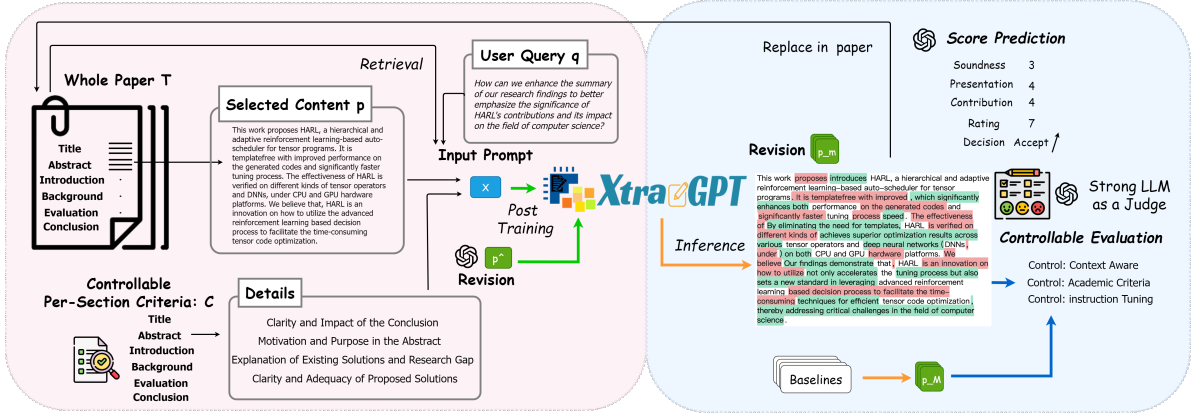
Whole Paper T

Title
Abstract
Introduction
Background
Evaluation
Conclusion

Retrieval

Selected Content p

This work proposes HARL, a hierarchical and adaptive reinforcement learning-based auto-scheduler for tensor programs. It is templatefree with improved performance on the generated codes and significantly faster tuning process. The effectiveness of HARL is verified on different kinds of tensor operators and DNNs, under CPU and GPU hardware platforms. We believe that, HARL is an innovation on how to utilize the advanced reinforcement learning based decision process to facilitate the time-consuming tensor code optimization.

User Query q

How can we enhance the summary of our research findings to better emphasize the significance of HARL's contributions and its impact on the field of computer science?

Input Prompt

x

Post Training

p^

Revision

XtraGPT

Controllable Per-Section Criteria: C

Title
Abstract
Introduction
Background
Evaluation
Conclusion

Details

Clarity and Impact of the Conclusion
Motivation and Purpose in the Abstract
Explanation of Existing Solutions and Research Gap
Clarity and Adequacy of Proposed Solutions

Replace in paper

Revision

p_m

Inference

This work proposes introduces HARL, a hierarchical and adaptive reinforcement learning-based auto-scheduler for tensor programs. It is templatefree with improved, which significantly enhances both performance on the generated codes and significantly faster tuning process speed. The effectiveness of By eliminating the need for templates, HARL is verified on different kinds of achieves superior optimization results across various tensor operators and deep neural networks (DNNs, under) on both CPU and GPU hardware platforms. We believe Our findings demonstrate that, HARL is an innovation on how to utilize not only accelerates the tuning process but also sets a new standard in leveraging advanced reinforcement learning based decision process to facilitate the time-consuming techniques for efficient tensor code optimization, thereby addressing critical challenges in the field of computer science.

Score Prediction

Soundness 3
Presentation 4
Contribution 4
Rating 7
Decision Accept

Strong LLM as a Judge

Controllable Evaluation

Control: Context Aware
Control: Academic Criteria
Control: instruction Tuning

Baselines

p_M